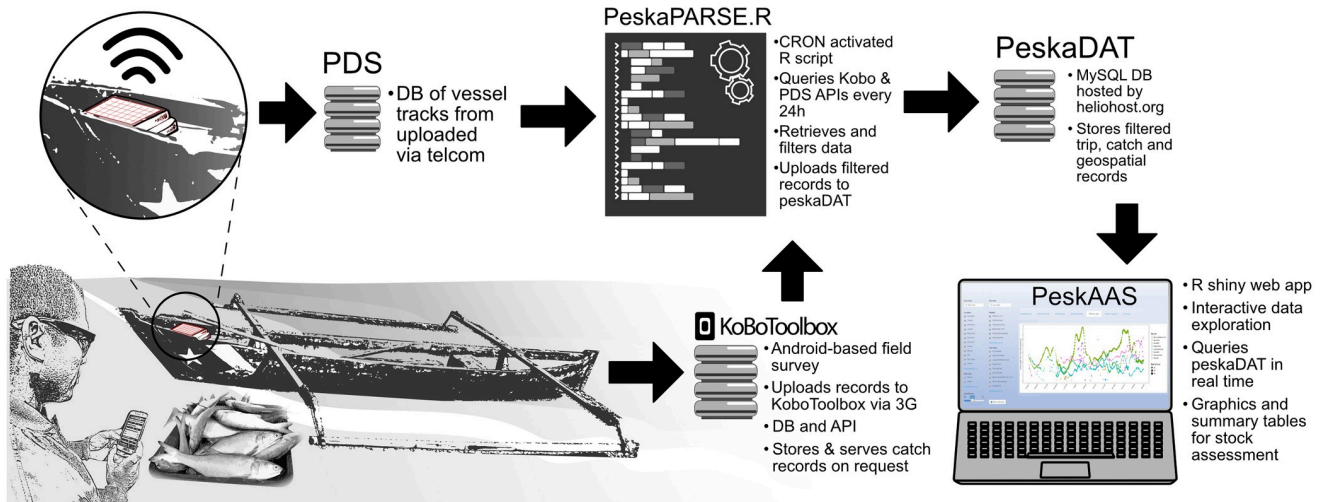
PDS

• DB of vessel tracks from uploaded via telcom

PeskaPARSE.R

• CRON activated R script
• Queries Kobo & PDS APIs every 24h
• Retrieves and filters data
• Uploads filtered records to peskaDAT

PeskaDAT

• MySQL DB hosted by heliohost.org
• Stores filtered trip, catch and geospatial records

KoBoToolbox

• Android-based field survey
• Uploads records to KoboToolbox via 3G
• DB and API
• Stores & serves catch records on request

PeskAAS

• R shiny web app
• Interactive data exploration
• Queries peskaDAT in real time
• Graphics and summary tables for stock assessment